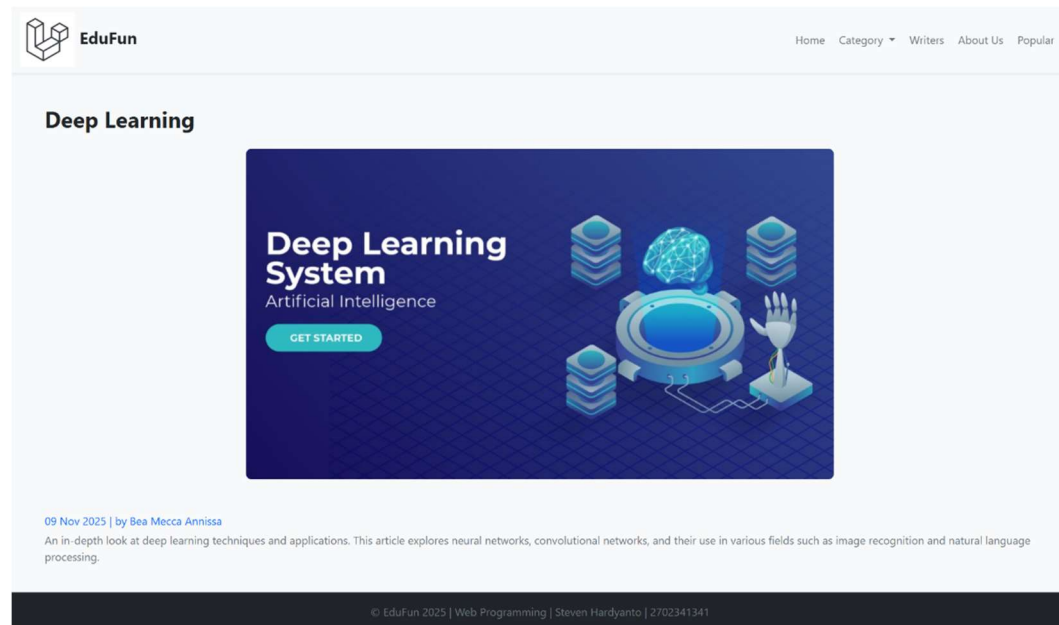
EduFun

Home Category Writers About Us Popular

Deep Learning

Deep Learning System
Artificial Intelligence
GET STARTED

09 Nov 2025 | by Bea Mecca Annissa
An in-depth look at deep learning techniques and applications. This article explores neural networks, convolutional networks, and their use in various fields such as image recognition and natural language processing.

© EduFun 2025 | Web Programming | Steven Hardyanto | 2702341341